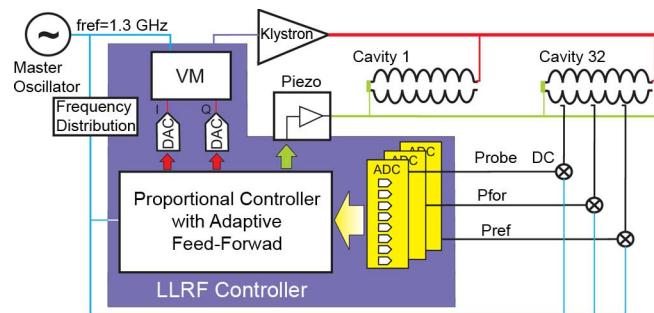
fref=1.3 GHz

Master Oscillator

Klystron

VM

Cavity 1

Cavity 32

Frequency Distribution

I

Q

DAC

DAC

Piezo

ADC

ADC

ADC

Probe

DC

Pfor

Pref

Proportional Controller with Adaptive Feed-Forwad

LLRF Controller